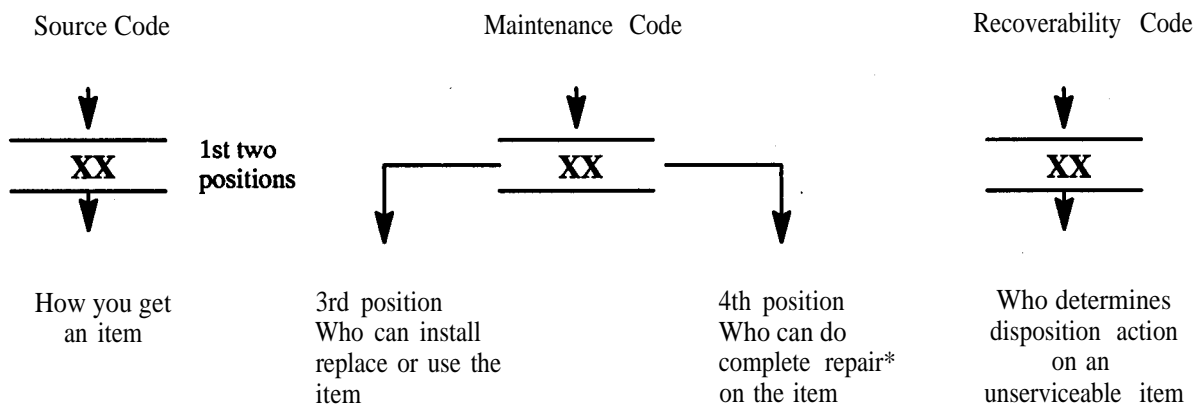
Source Code

XX

1st two positions

How you get an item

Maintenance Code

XX

3rd position
Who can install replace or use the item

4th position
Who can do complete repair* on the item

Recoverability Code

XX

Who determines disposition action on an unserviceable item